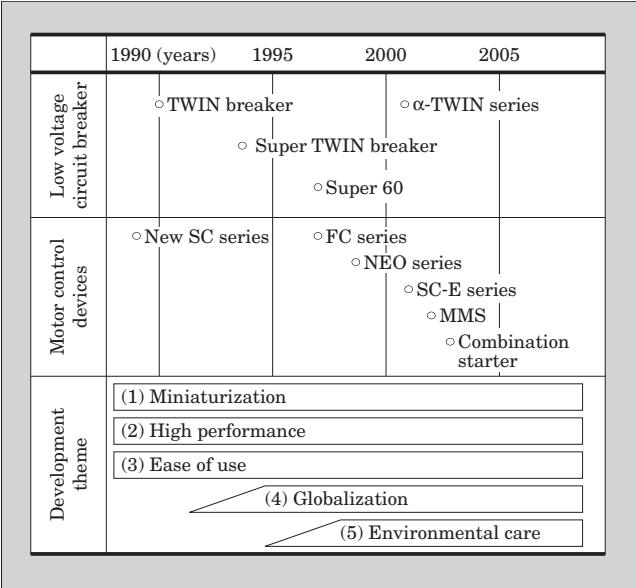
| | 1990 (years) 1995 2000 2005 |
|---|---|
| Low voltage circuit breaker | ○TWIN breaker ○α-TWIN series ○ Super TWIN breaker ○Super 60 |
| Motor control devices | ○New SC series ○FC series ○NEO series ○SC-E series ○MMS ○Combination starter |
| Development theme | (1) Miniaturization (2) High performance (3) Ease of use (4) Globalization (5) Environmental care |